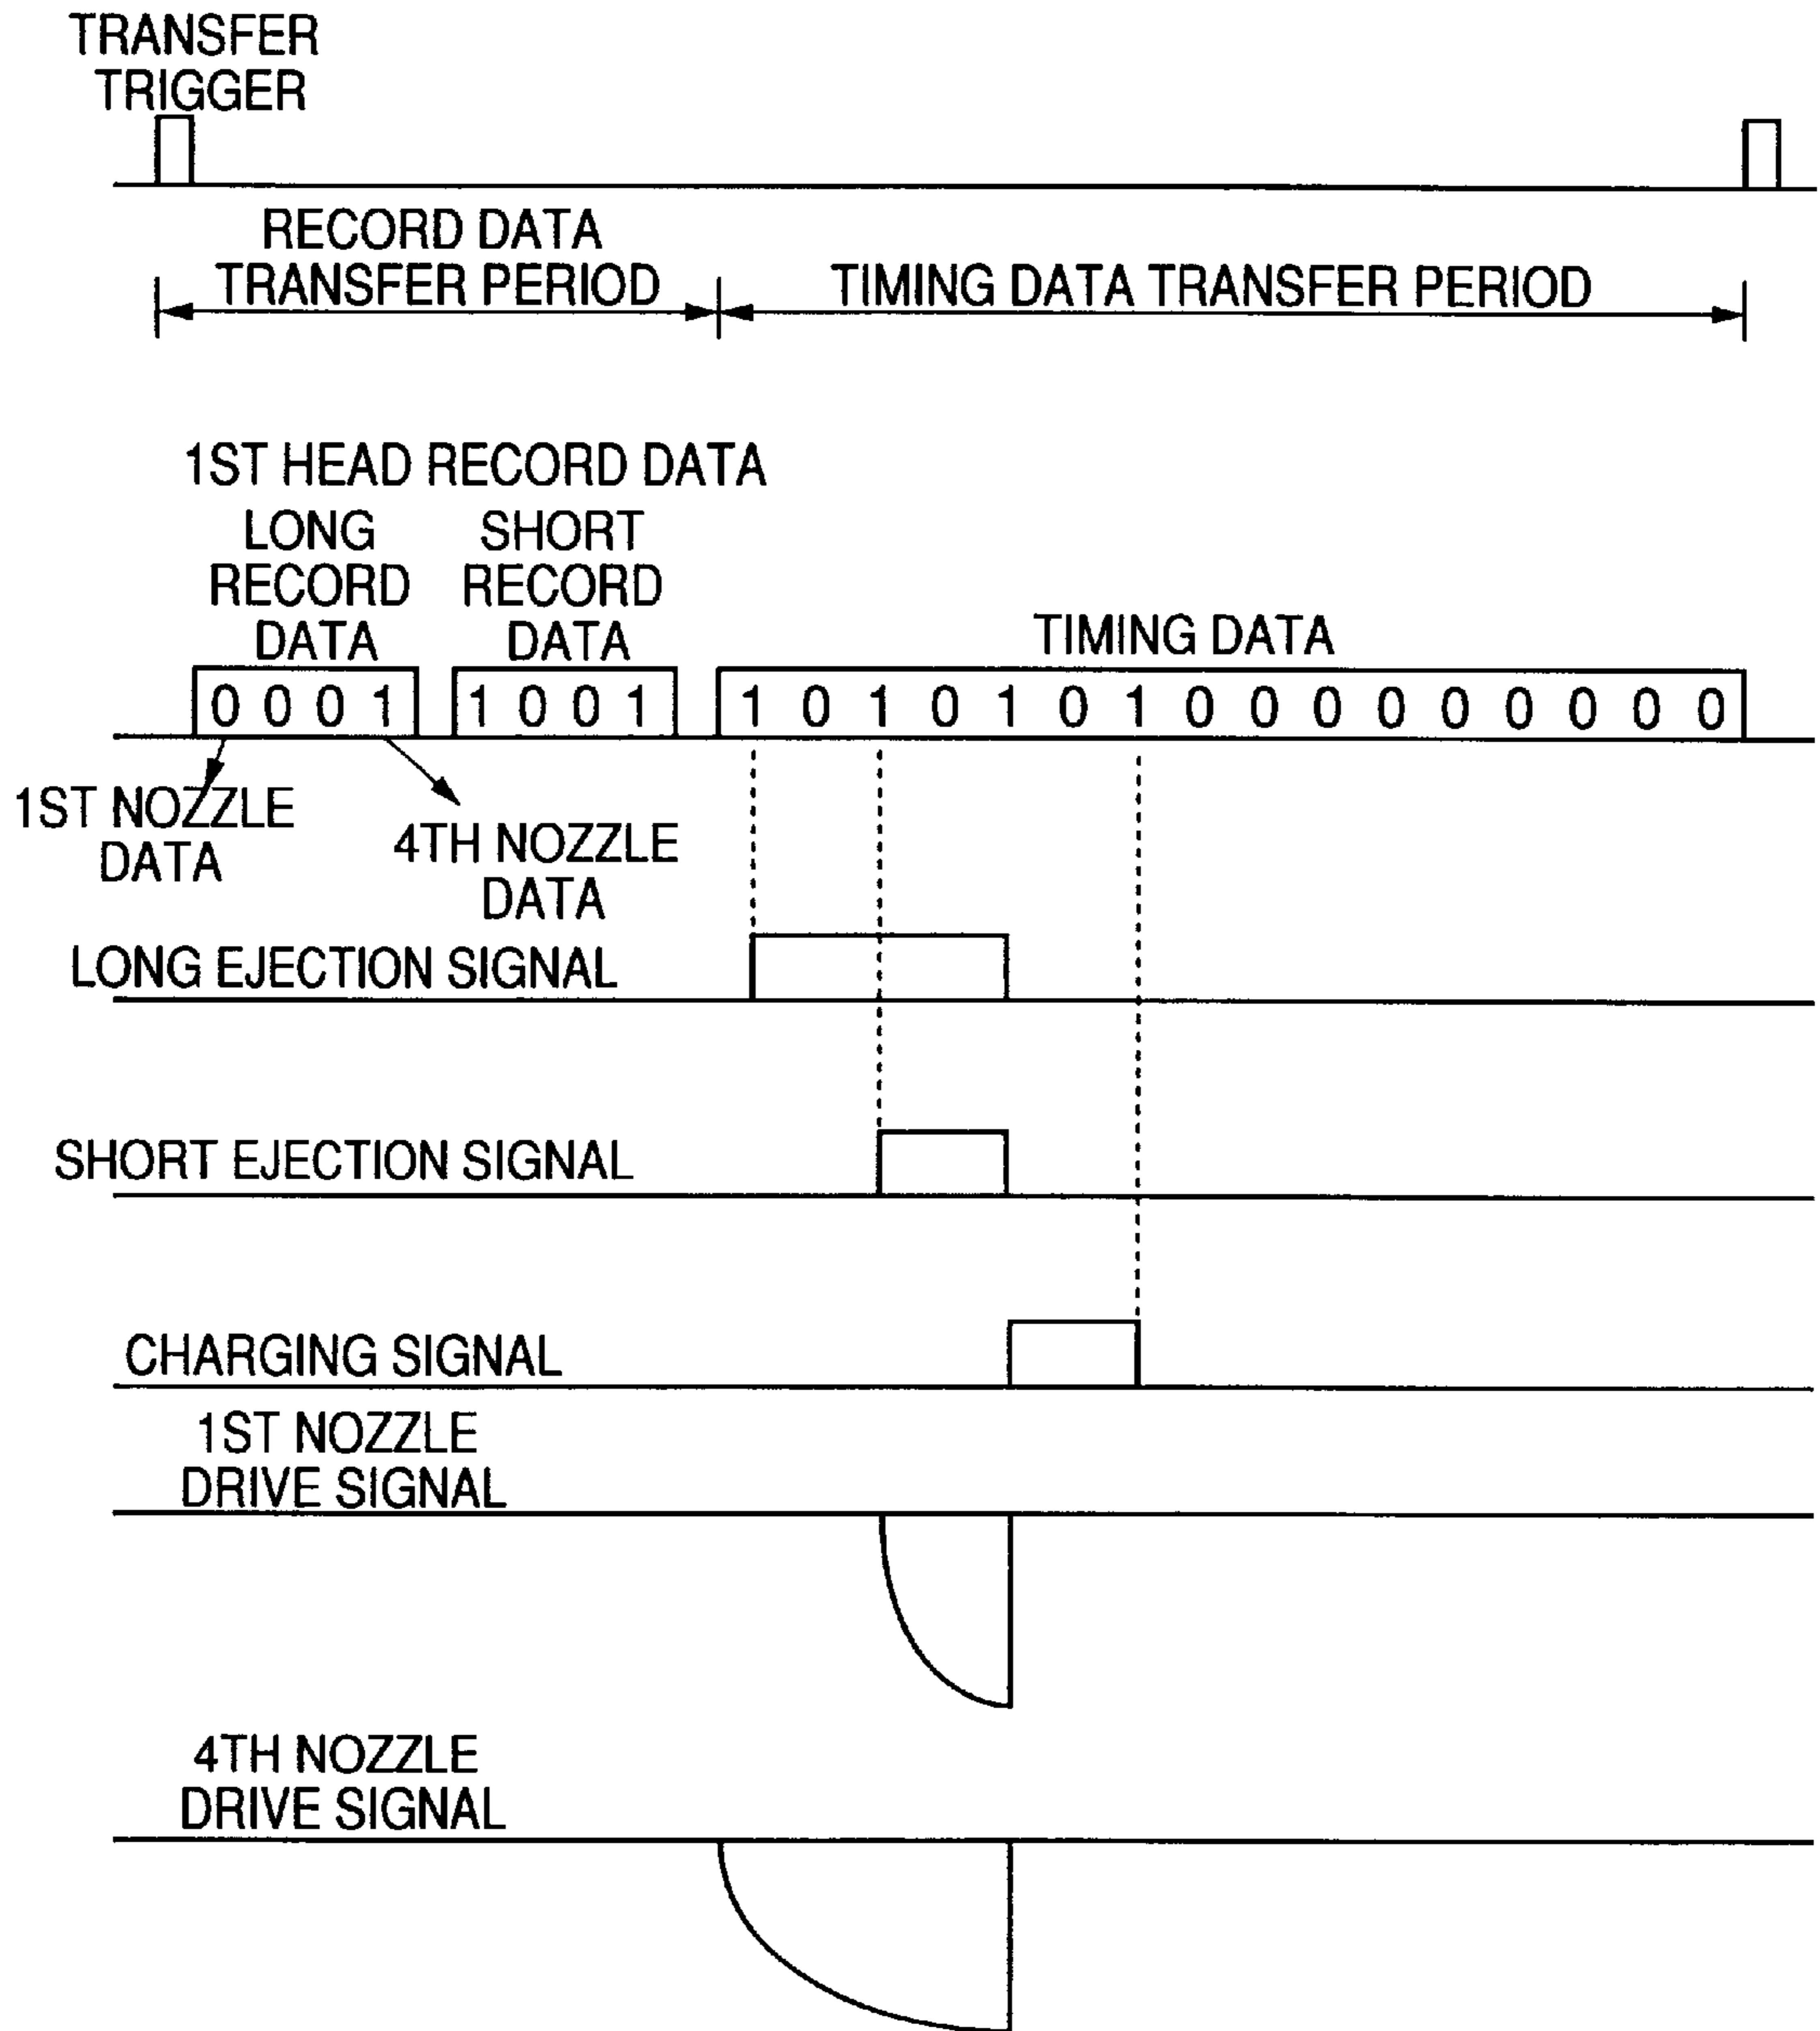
TRANSFER TRIGGER

RECORD DATA TRANSFER PERIOD

TIMING DATA TRANSFER PERIOD

1ST HEAD RECORD DATA

LONG RECORD DATA

SHORT RECORD DATA

TIMING DATA

0 0 0 1

1 0 0 1

1 0 1 0 1 0 1 0 0 0 0 0 0 0 0

1ST NOZZLE DATA

4TH NOZZLE DATA

LONG EJECTION SIGNAL

SHORT EJECTION SIGNAL

CHARGING SIGNAL

1ST NOZZLE DRIVE SIGNAL

4TH NOZZLE DRIVE SIGNAL